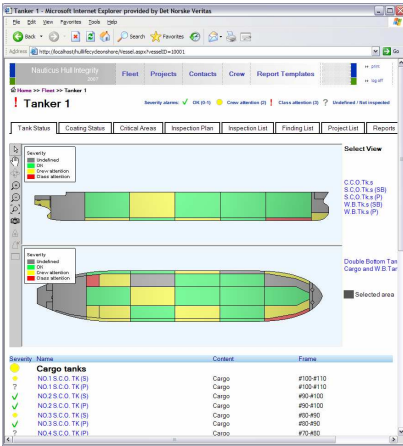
Tanker 1 - Microsoft Internet Explorer provided by Det Norske Veritas

File Edit View Favorites Tools Help

Back Search Favorites

Address http://localhost/hullifecyclesonshare/Vessel.aspx?vesselID=10001

Go

Nauticus Hull Integrity 2007

Fleet Projects Contacts Crew Report Templates

print

log off

Home >> Fleet >> Tanker 1

! Tanker 1

Severity alarms: ✓ OK (0-1) Crew attention (2) ! Class attention (3) ? Undefined / Not inspected

Tank Status | Coating Status | Critical Areas | Inspection Plan | Inspection List | Finding List | Project List | Reports

Severity
Undefined
OK
Crew attention
Class attention

Select View

C.C.O.Tk.s
S.C.O.Tk.s (SB)
S.C.O.Tk.s (P)
W.B.Tk.s (SB)
W.B.Tk.s (P)

Severity
Undefined
OK
Crew attention
Class attention

Double Bottom Tan
Cargo and W.B.Tar

Selected area

| Severity | Name | Content | Frame |
|---|---|---|---|
| | Cargo tanks | | |
| | NO.1 S.C.O. TK (S) | Cargo | #100-#110 |
| ? | NO.1 S.C.O. TK (P) | Cargo | #100-#110 |
| ✓ | NO.2 S.C.O. TK (S) | Cargo | #90-#100 |
| ✓ | NO.2 S.C.O. TK (P) | Cargo | #90-#100 |
| | NO.3 S.C.O. TK (S) | Cargo | #80-#90 |
| ✓ | NO.3 S.C.O. TK (P) | Cargo | #80-#90 |
| ? | NO.4 S.C.O. TK (P) | Cargo | #70-#80 |